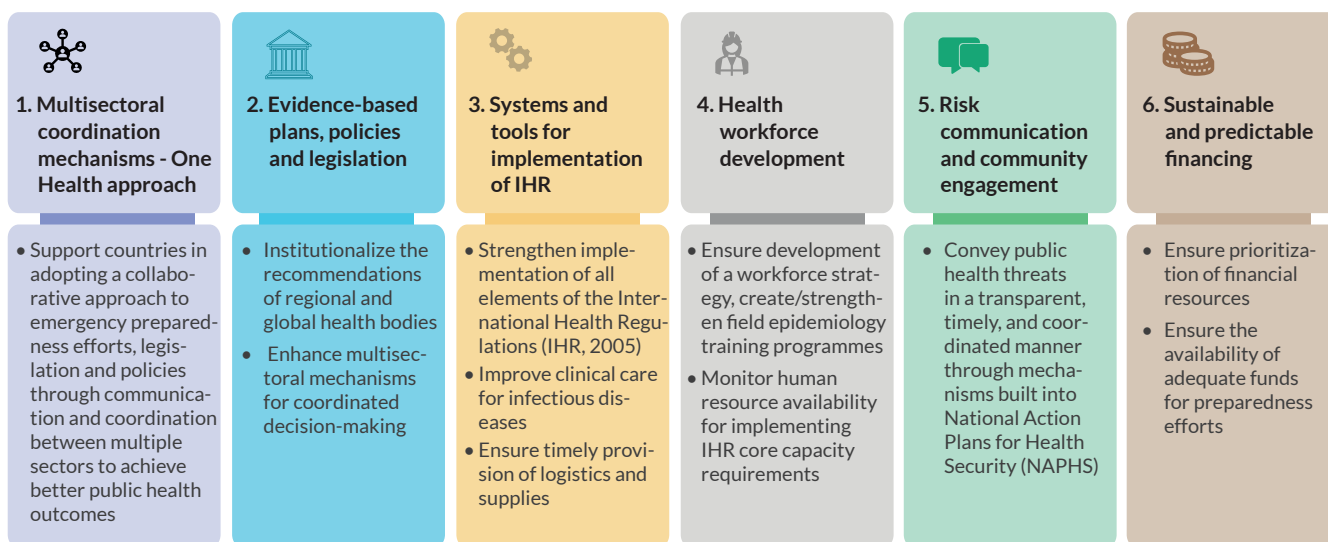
1. Multisectoral coordination mechanisms - One Health approach

• Support countries in adopting a collaborative approach to emergency preparedness efforts, legislation and policies through communication and coordination between multiple sectors to achieve better public health outcomes

2. Evidence-based plans, policies and legislation

• Institutionalize the recommendations of regional and global health bodies

• Enhance multisectoral mechanisms for coordinated decision-making

3. Systems and tools for implementation of IHR

• Strengthen implementation of all elements of the International Health Regulations (IHR, 2005)

• Improve clinical care for infectious diseases

• Ensure timely provision of logistics and supplies

4. Health workforce development

• Ensure development of a workforce strategy, create/strengthen field epidemiology training programmes

• Monitor human resource availability for implementing IHR core capacity requirements

5. Risk communication and community engagement

• Convey public health threats in a transparent, timely, and coordinated manner through mechanisms built into National Action Plans for Health Security (NAPHS)

6. Sustainable and predictable financing

• Ensure prioritization of financial resources

• Ensure the availability of adequate funds for preparedness efforts